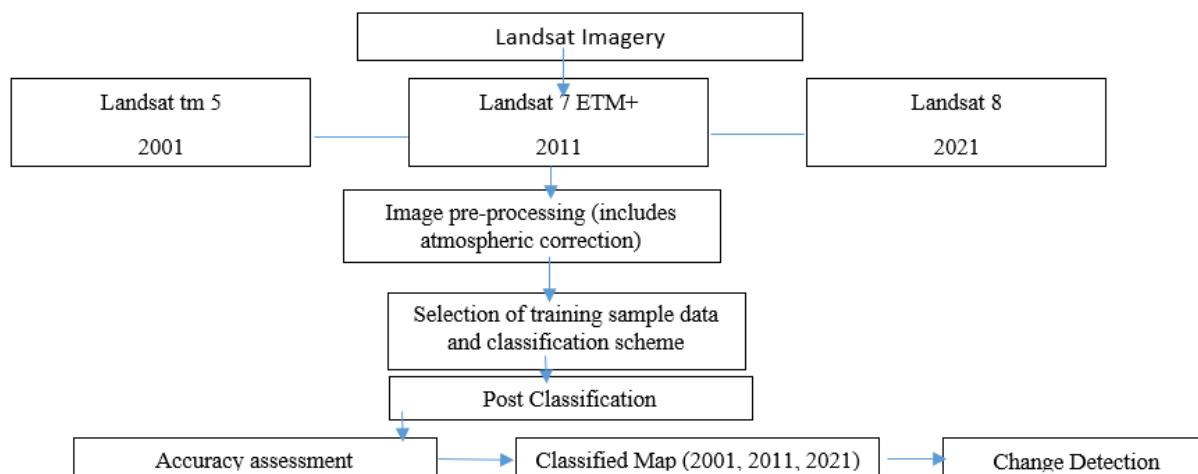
Landsat Imagery

Landsat tm 5

2001

Landsat 7 ETM+

2011

Landsat 8

2021

Image pre-processing (includes atmospheric correction)

Selection of training sample data and classification scheme

Post Classification

Accuracy assessment

Classified Map (2001, 2011, 2021)

Change Detection